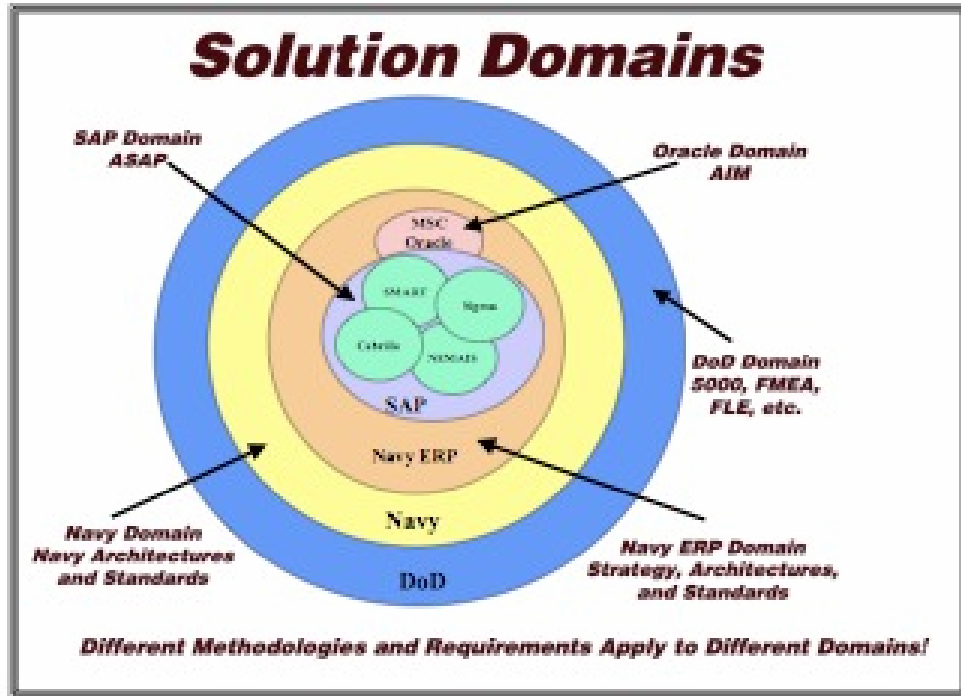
Solution Domains

SAP Domain
ASAP

Oracle Domain
AIM

MSC
Oracle

SMART

Sigma

Cabrillo

NEMAIS

SAP

DoD Domain
5000, FMEA,
FLE, etc.

Navy ERP

Navy

DoD

Navy Domain
Navy Architectures
and Standards

Navy ERP Domain
Strategy, Architectures,
and Standards

Different Methodologies and Requirements Apply to Different Domains!